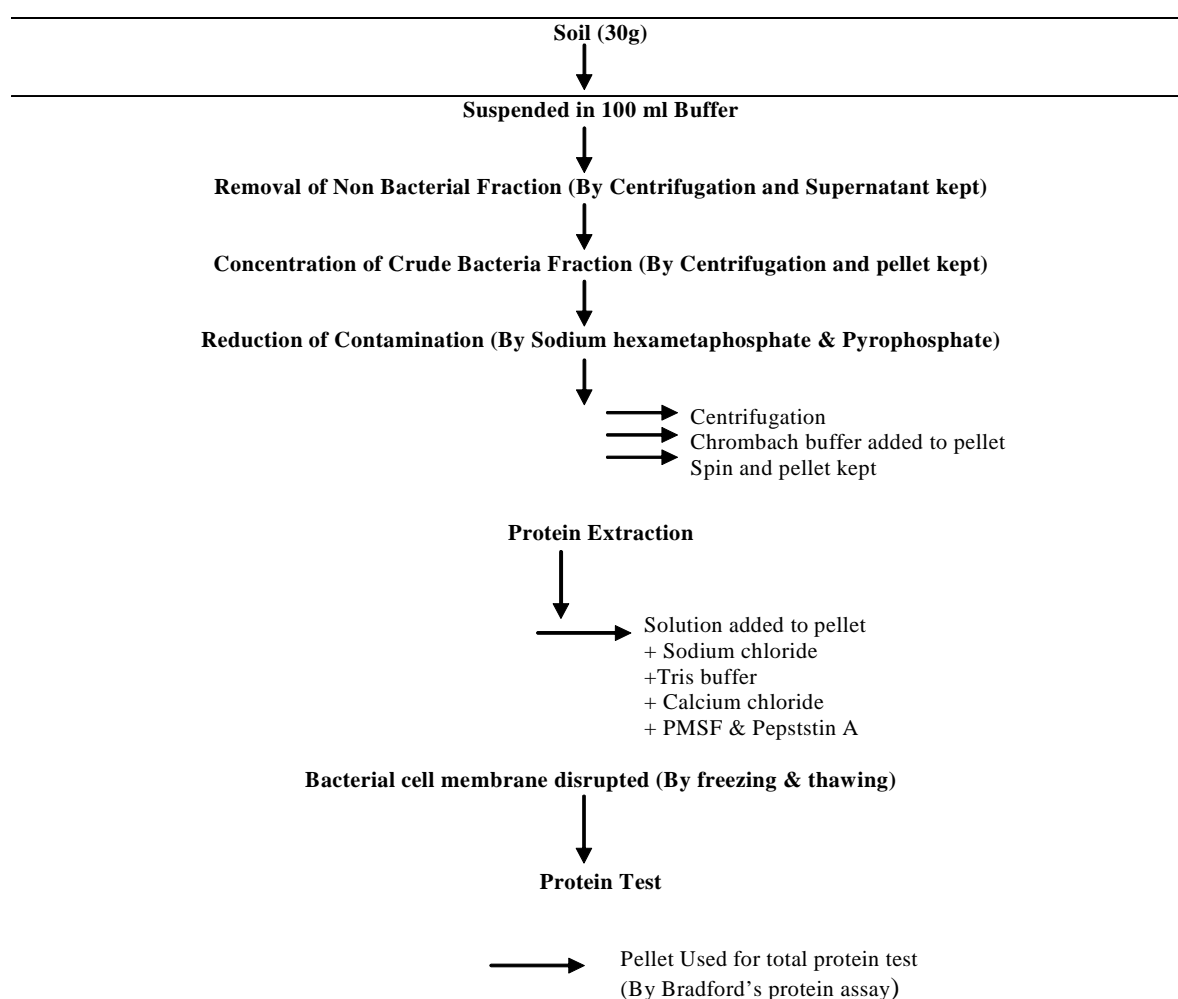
Soil (30g)

Suspended in 100 ml Buffer

Removal of Non Bacterial Fraction (By Centrifugation and Supernatant kept)

Concentration of Crude Bacteria Fraction (By Centrifugation and pellet kept)

Reduction of Contamination (By Sodium hexametaphosphate & Pyrophosphate)

Centrifugation
Chrombach buffer added to pellet
Spin and pellet kept

Protein Extraction

Solution added to pellet
+ Sodium chloride
+Tris buffer
+ Calcium chloride
+ PMSF & Pepststin A

Bacterial cell membrane disrupted (By freezing & thawing)

Protein Test

Pellet Used for total protein test
(By Bradford's protein assay)